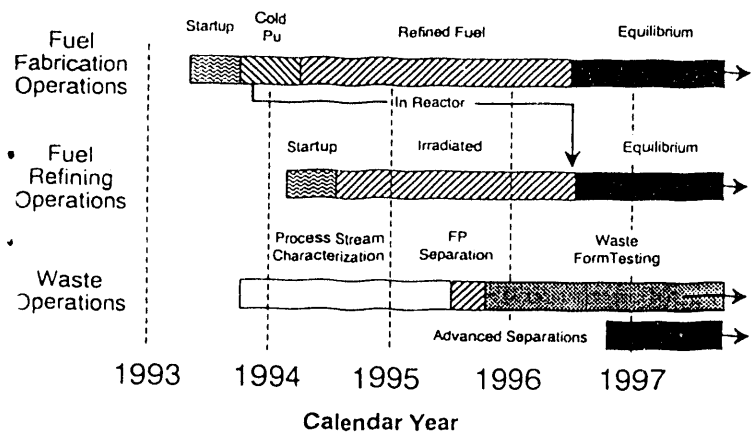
Fuel Fabrication Operations

Startup

Cold Pu

Refined Fuel

Equilibrium

In Reactor

Fuel Refining Operations

Startup

Irradiated

Equilibrium

Waste Operations

Process Stream Characterization

FP Separation

Waste FormTesting

Advanced Separations

1993

1994

1995

1996

1997

Calendar Year